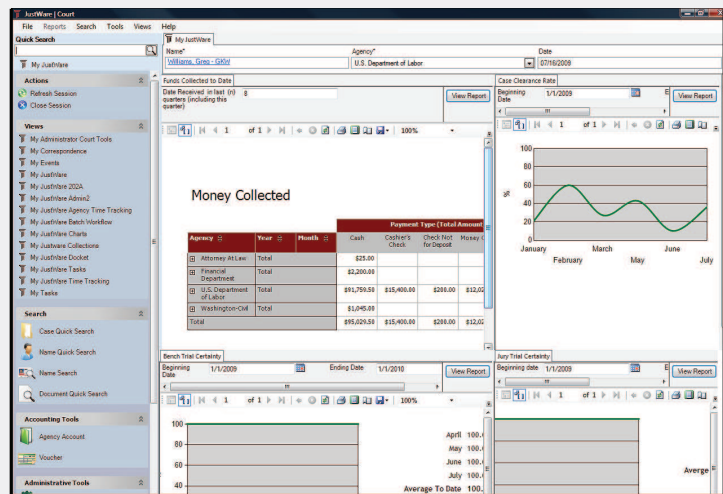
JustWare | Court

File Reports Search Tools Views Help

Quick Search

My JustWare

Actions

Refresh Session

Close Session

Views

My Administrator Court Tools
My Correspondence
My Events
My JustWare
My JustWare 202A
My JustWare Admin2
My JustWare Agency Time Tracking
My JustWare Batch Workflow
My JustWare Charts
My Justware Collections
My JustWare Docket
My JustWare Tasks
My JustWare Time Tracking
My Tasks

Search

Case Quick Search

Name Quick Search

Name Search

Document Quick Search

Accounting Tools

Agency Account

Voucher

Administrative Tools

My JustWare

Name*
Williams, Greg - GKW

Agency*
U.S. Department of Labor

Date
07/16/2009

Funds Collected to Date

Date Received in last (n) quarters (including this quarter) 8

View Report

1 of 1 100%

Money Collected

| Agency | Year | Month | Payment Type (Total Amount) Cash | Cashier's Check | Check Not for Deposit | Money C |
|---|---|---|---|---|---|---|
| Attorney At Law | Total | | \$25.00 | | | |
| Financial Department | Total | | \$2,200.00 | | | |
| U.S. Department of Labor | Total | | \$91,759.50 | \$15,400.00 | \$200.00 | \$12,02 |
| Washington-Civil | Total | | \$1,045.00 | | | |
| Total | | | \$95,029.50 | \$15,400.00 | \$200.00 | \$12,02 |

Case Clearance Rate

Beginning Date 1/1/2009

View Report

1 of 1

100
80
60
40
20
0

%

January February March May June July

Bench Trial Certainty

Beginning Date 1/1/2009

Ending Date 1/1/2010

View Report

1 of 1 100%

100
80
60
40

April 100.
May 100.
June 100.
July 100.
Average To Date 100.

Jury Trial Certainty

Beginning date 1/1/2009

View Report

1

Averge